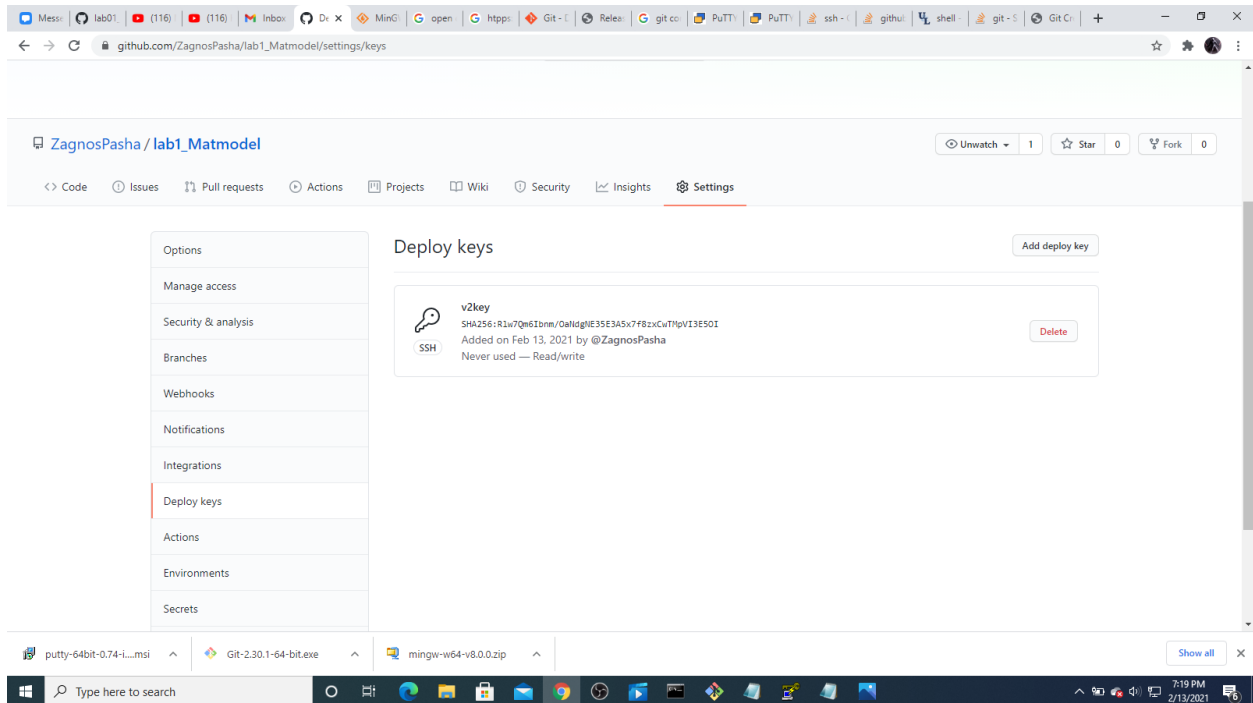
Messe | lab01 | (116) | (116) | Inbox | De | MinG | open | https | Git - | Releas | git co | PuTTY | PuTTY | ssh - | githul | shell | git - S | Git Cr | +

github.com/ZagnosPasha/lab1_Matmodel/settings/keys

ZagnosPasha / lab1_Matmodel

Unwatch 1 | Star 0 | Fork 0

Code | Issues | Pull requests | Actions | Projects | Wiki | Security | Insights | Settings

Options
Manage access
Security & analysis
Branches
Webhooks
Notifications
Integrations
Deploy keys
Actions
Environments
Secrets

Deploy keys

Add deploy key

v2key
SHA256:R1w7Qm6Ibnm/OaNdgNE35E3A5x7f8zxCwTMpVI3E5OI
Added on Feb 13, 2021 by @ZagnosPasha
Never used — Read/write

SSH

Delete

putty-64bit-0.74-i....msi | Git-2.30.1-64-bit.exe | mingw-w64-v8.0.0.zip | Show all

Type here to search

7:19 PM
2/13/2021